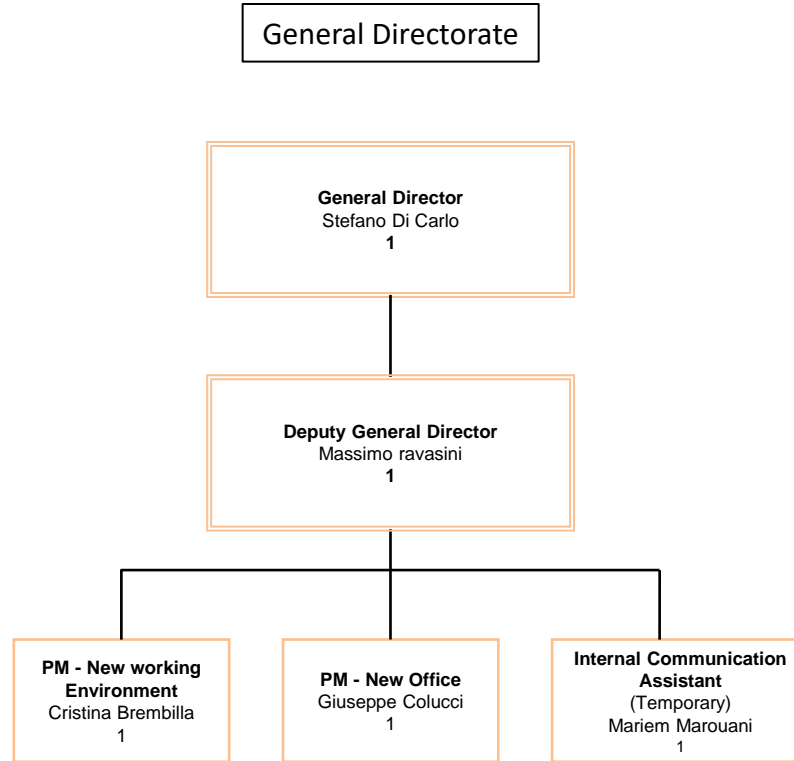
General Directorate

**General Director**
Stefano Di Carlo
**1**

**Deputy General Director**
Massimo ravasini
**1**

**PM - New working Environment**
Cristina Brembilla
1

**PM - New Office**
Giuseppe Colucci
1

**Internal Communication Assistant**
(Temporary)
Mariem Marouani
1